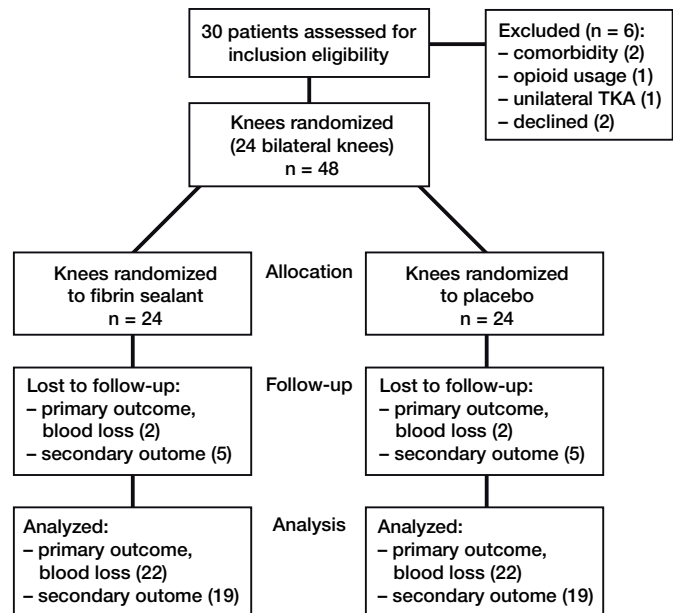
30 patients assessed for inclusion eligibility

Excluded (n = 6):
– comorbidity (2)
– opioid usage (1)
– unilateral TKA (1)
– declined (2)

Knees randomized (24 bilateral knees) n = 48

Knees randomized to fibrin sealant n = 24

Allocation

Knees randomized to placebo n = 24

Lost to follow-up:
– primary outcome, blood loss (2)
– secondary outome (5)

Follow-up

Lost to follow-up:
– primary outcome, blood loss (2)
– secondary outome (5)

Analyzed:
– primary outcome, blood loss (22)
– secondary outome (19)

Analysis

Analyzed:
– primary outcome, blood loss (22)
– secondary outome (19)